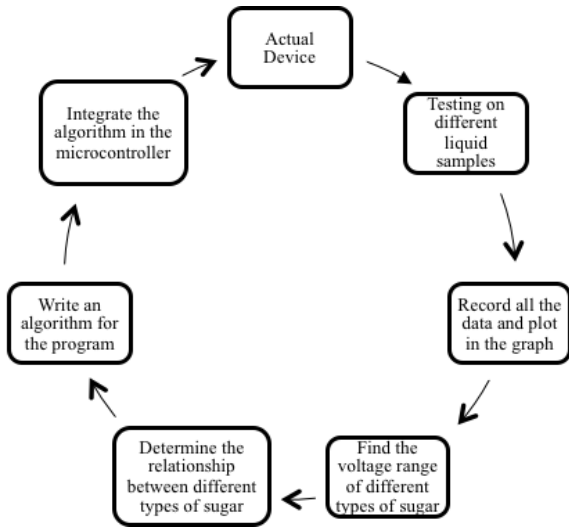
Actual Device

Testing on different liquid samples

Record all the data and plot in the graph

Find the voltage range of different types of sugar

Determine the relationship between different types of sugar

Write an algorithm for the program

Integrate the algorithm in the microcontroller